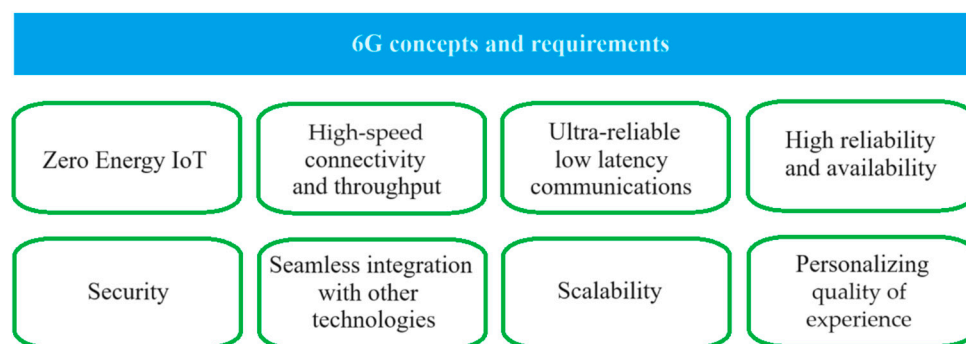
6G concepts and requirements

Zero Energy IoT

High-speed connectivity and throughput

Ultra-reliable low latency communications

High reliability and availability

Security

Seamless integration with other technologies

Scalability

Personalizing quality of experience